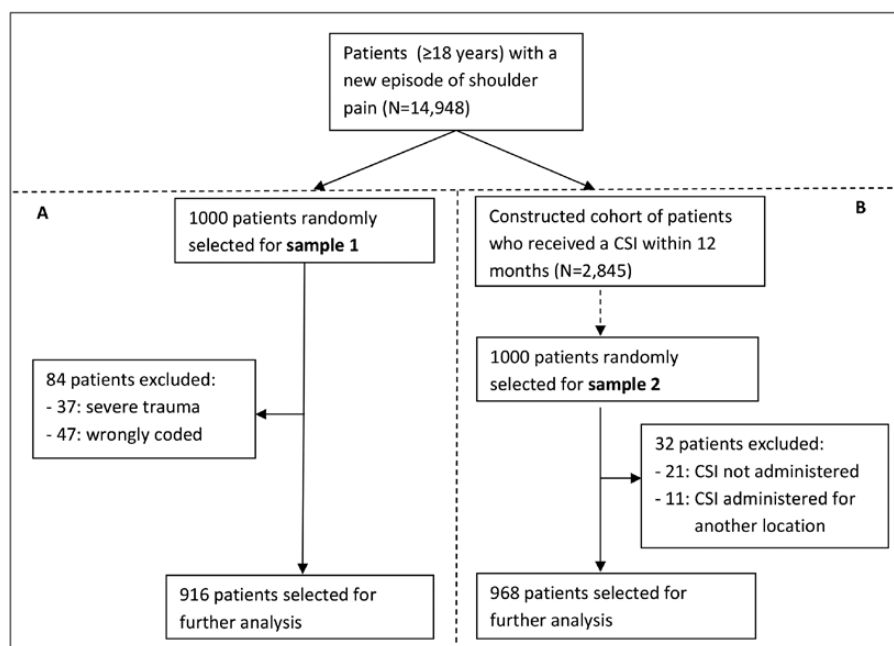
Patients (≥18 years) with a new episode of shoulder pain (N=14,948)

A

1000 patients randomly selected for **sample 1**

84 patients excluded:
- 37: severe trauma
- 47: wrongly coded

916 patients selected for further analysis

B

Constructed cohort of patients who received a CSI within 12 months (N=2,845)

1000 patients randomly selected for **sample 2**

32 patients excluded:
- 21: CSI not administered
- 11: CSI administered for another location

968 patients selected for further analysis